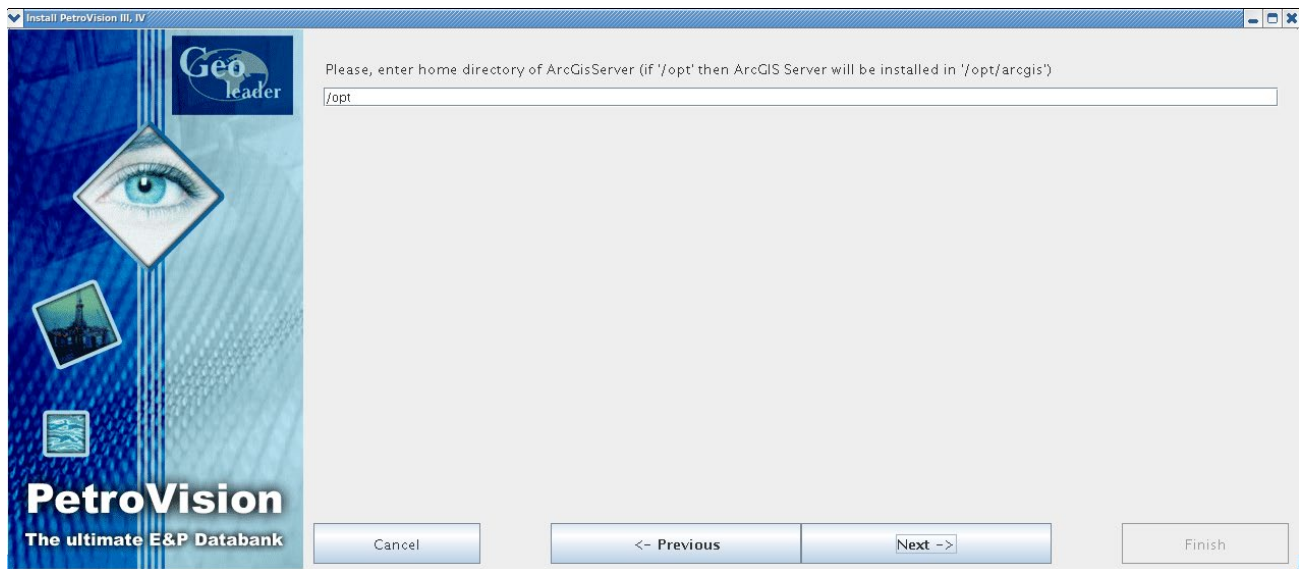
Install PetroVision III, IV

Geo leader

PetroVision
The ultimate E&P Databank

Please, enter home directory of ArcGisServer (if '/opt' then ArcGIS Server will be installed in '/opt/arcgis')

/opt

Cancel

<- Previous

Next ->

Finish